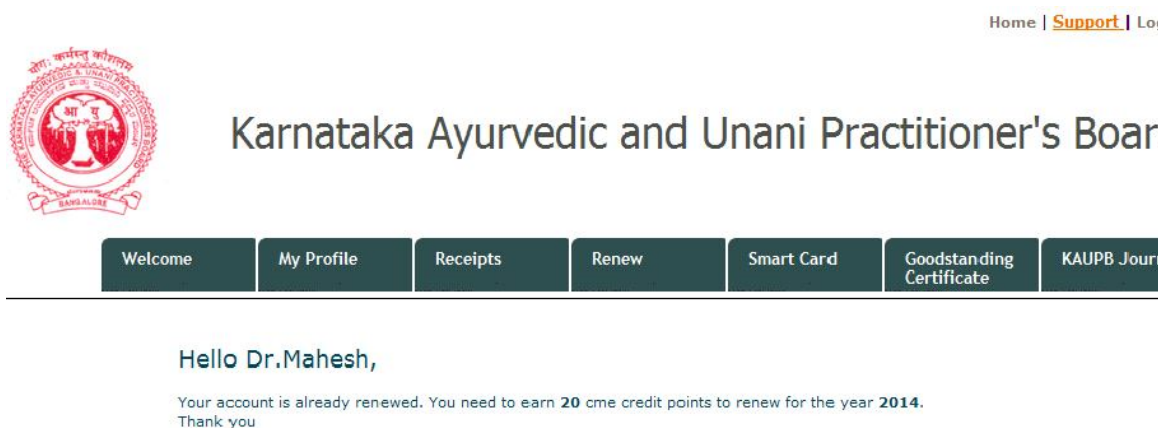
Home | Support | Lo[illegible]

Karnataka Ayurvedic and Unani Practitioner's Boar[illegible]

Welcome
My Profile
Receipts
Renew
Smart Card
Goodstanding Certificate
KAUPB Jour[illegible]

Hello Dr.Mahesh,

Your account is already renewed. You need to earn 20 cme credit points to renew for the year 2014.
Thank you